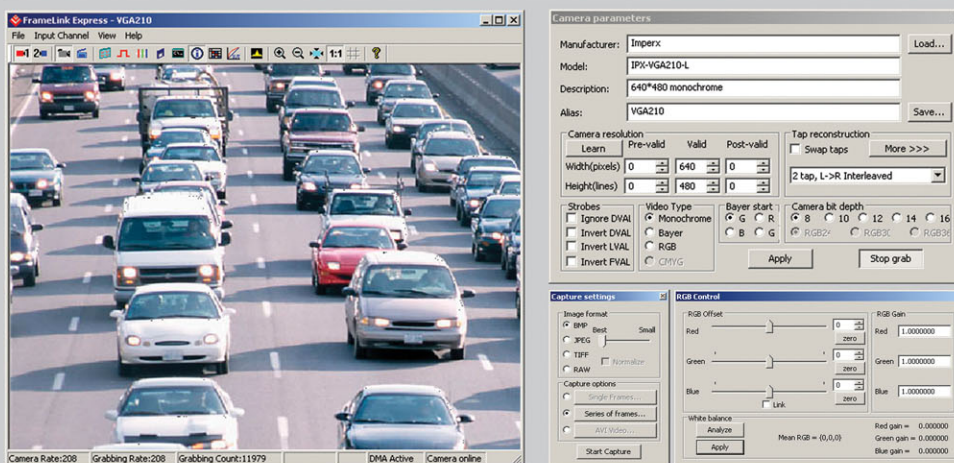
FrameLink Express - VGA210

File Input Channel View Help

2

1:1

Camera Rate:208 Grabbing Rate:208 Grabbing Count:11979 DMA Active Camera online

Camera parameters

Manufacturer: Imperx Load...

Model: IPX-VGA210-L

Description: 640*480 monochrome

Alias: VGA210 Save...

Camera resolution

Learn Pre-valid Valid Post-valid

Width(pixels) 0 640 0

Height(lines) 0 480 0

Tap reconstruction

Swap taps More >>>

2 tap, L->R Interleaved

Strobes

Ignore DVAL

Invert DVAL

Invert LVAL

Invert FVAL

Video Type

Monochrome

Bayer

RGB

CMYG

Bayer start

G R

B G

Camera bit depth

8 10 12 14 16

RGB24 RGB30 RGB36

Apply Stop grab

Capture settings

Image format

BMP Best Small

JPEG

TIFF Normalize

RAW

Capture options

Single Frames...

Series of frames...

AVI Video...

Start Capture

RGB Control

RGB Offset

Red 0 zero

Green 0 zero

Blue 0 zero

Link

RGB Gain

Red 1.0000000

Green 1.0000000

Blue 1.0000000

White balance

Analyze

Apply

Mean RGB = (0,0,0)

Red gain = 0.000000

Green gain = 0.000000

Blue gain = 0.000000